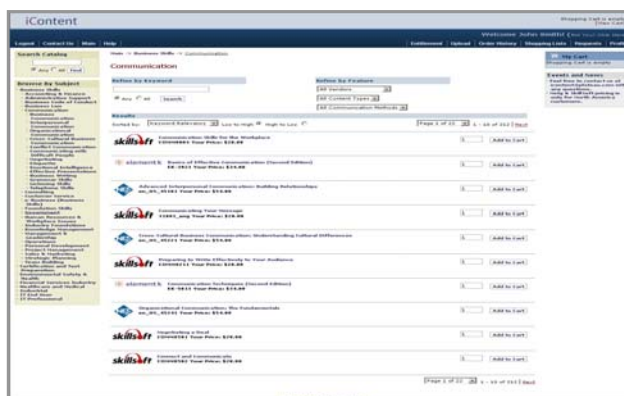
iContent

Shopping Cart is empty
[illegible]

Welcome John Smith! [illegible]

Logout | Contact Us | Main | Help | Entitlement | Upload | Order History | Shopping Lists | Requests | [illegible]

Search Catalog

Any All Find

Browse by Subject

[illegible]

Home >> Business Skills >> Communication

Communication

Refine by Keyword

Any All Search

Refine by Feature

All Vendors
All Content Types
All Communication Methods

Results

Sorted by: Keyword Relevance Low to High High to Low

Page 1 of 22 1 - 10 of 212 Next

skillsoft Communication Skills for the Workplace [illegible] Your Price: $28.00 Add to Cart

element k Basics of Effective Communication (Second Edition) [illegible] Your Price: $19.00 Add to Cart

Advanced Interpersonal Communication: Building Relationships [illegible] Your Price: $14.00 Add to Cart

skillsoft Communicating Your Message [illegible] Your Price: $28.00 Add to Cart

Cross Cultural Business Communication: Understanding Cultural Differences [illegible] Your Price: $14.00 Add to Cart

skillsoft Preparing to Write Effectively to Your Audience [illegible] Your Price: $28.00 Add to Cart

element k Communication Techniques (Second Edition) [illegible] Your Price: $19.00 Add to Cart

Organizational Communication: The Fundamentals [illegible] Your Price: $14.00 Add to Cart

skillsoft Negotiating a Deal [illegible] Your Price: $28.00 Add to Cart

skillsoft Connect and Communicate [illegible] Your Price: $28.00 Add to Cart

Page 1 of 22 1 - 10 of 212 Next

My Cart
Shopping Cart is empty

Events and News
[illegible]